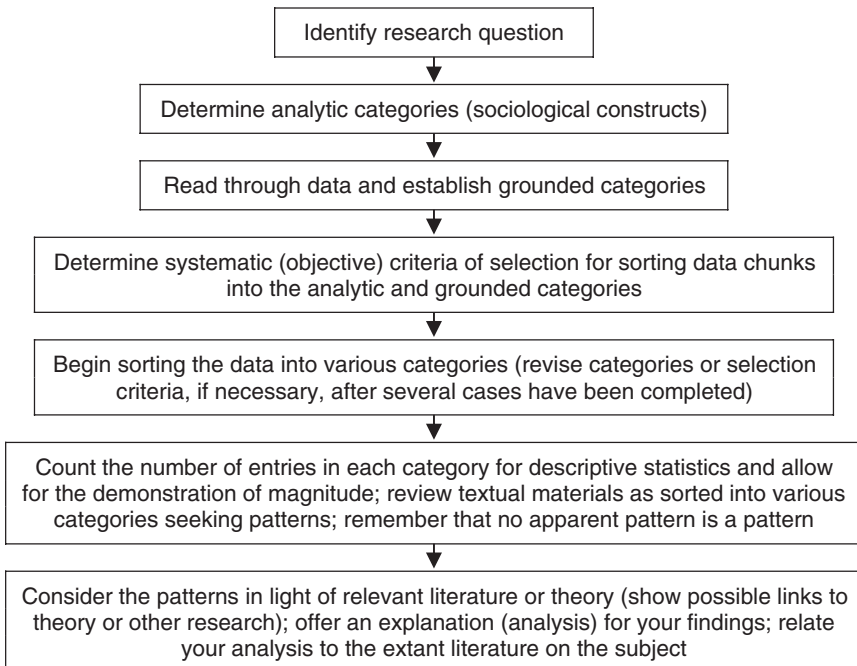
Identify research question

Determine analytic categories (sociological constructs)

Read through data and establish grounded categories

Determine systematic (objective) criteria of selection for sorting data chunks into the analytic and grounded categories

Begin sorting the data into various categories (revise categories or selection criteria, if necessary, after several cases have been completed)

Count the number of entries in each category for descriptive statistics and allow for the demonstration of magnitude; review textual materials as sorted into various categories seeking patterns; remember that no apparent pattern is a pattern

Consider the patterns in light of relevant literature or theory (show possible links to theory or other research); offer an explanation (analysis) for your findings; relate your analysis to the extant literature on the subject